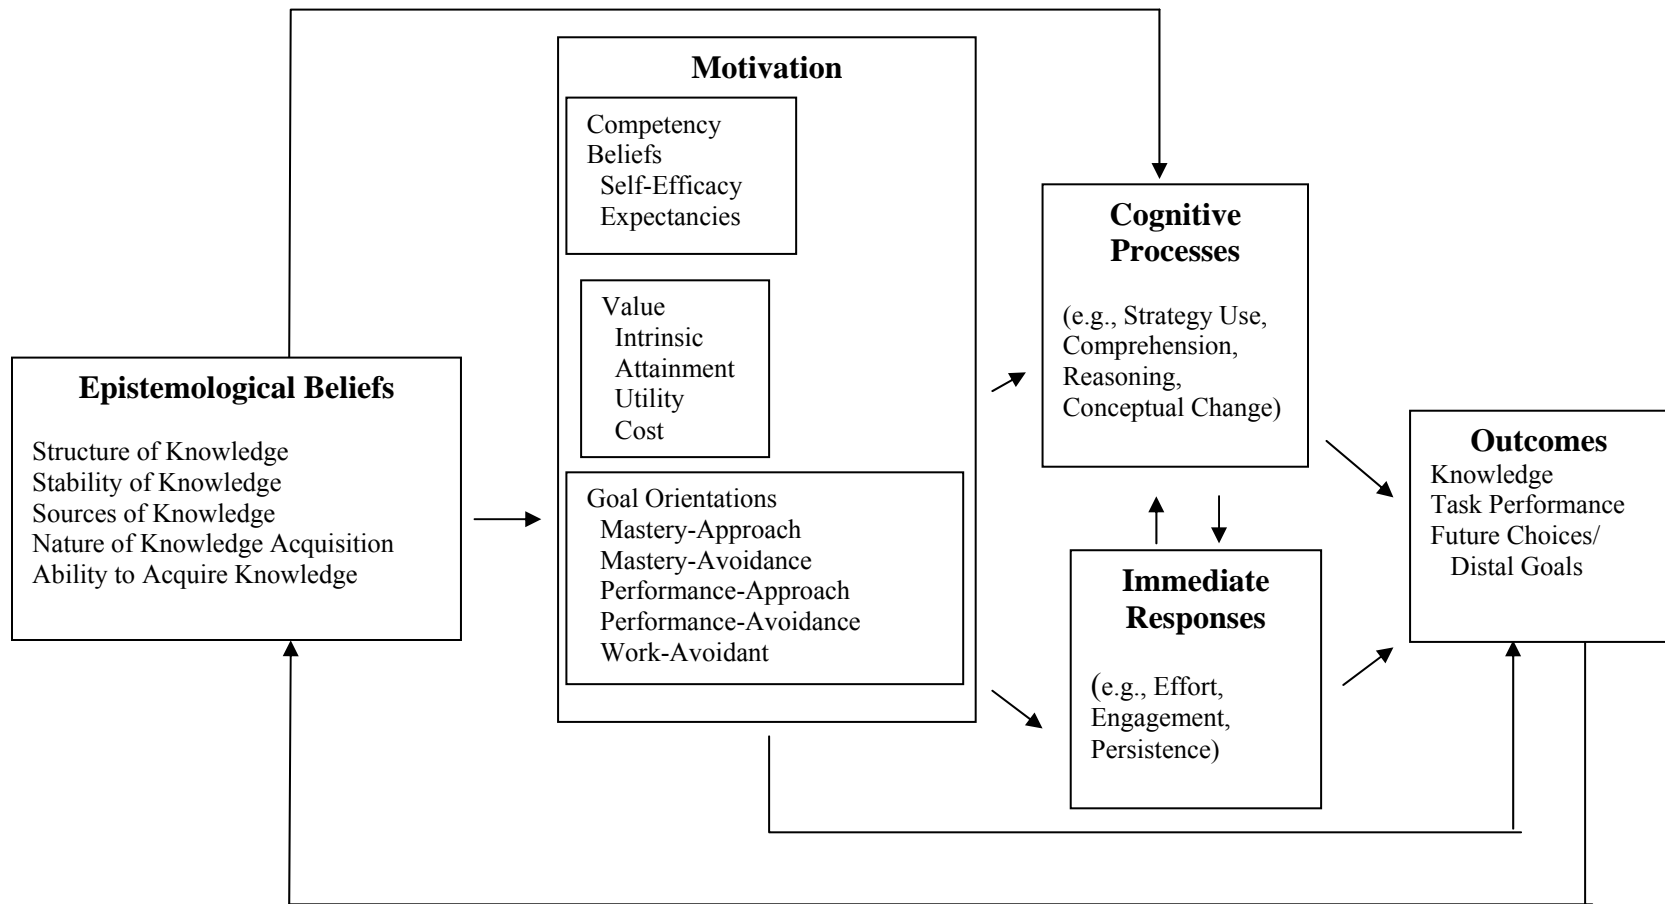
Epistemological Beliefs

Structure of Knowledge
Stability of Knowledge
Sources of Knowledge
Nature of Knowledge Acquisition
Ability to Acquire Knowledge

Motivation

Competency Beliefs
Self-Efficacy
Expectancies

Value
Intrinsic
Attainment
Utility
Cost

Goal Orientations
Mastery-Approach
Mastery-Avoidance
Performance-Approach
Performance-Avoidance
Work-Avoidant

Cognitive Processes

(e.g., Strategy Use, Comprehension, Reasoning, Conceptual Change)

Immediate Responses

(e.g., Effort, Engagement, Persistence)

Outcomes
Knowledge
Task Performance
Future Choices/
Distal Goals